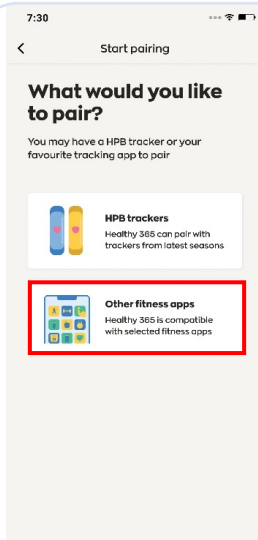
7:30

<

Start pairing

What would you like to pair?

You may have a HPB tracker or your favourite tracking app to pair

HPB trackers
Healthy 365 can pair with trackers from latest seasons

Other fitness apps
Healthy 365 is compatible with selected fitness apps